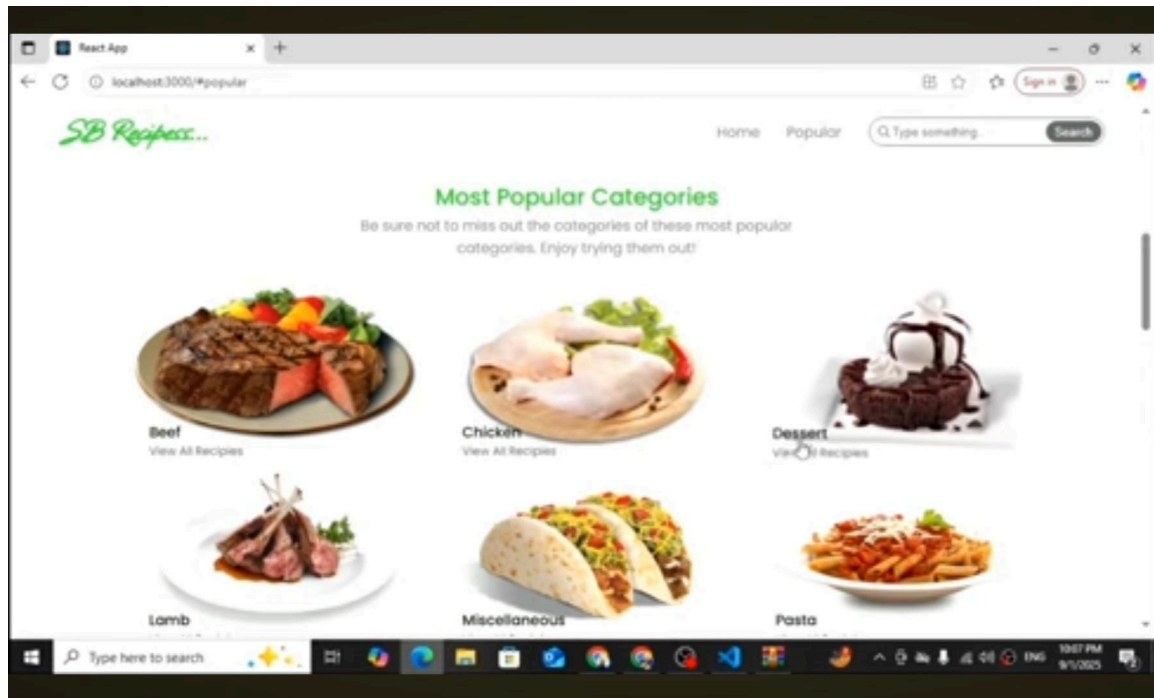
React App

localhost:3000/#popular

Sign in

SB Recipess...

Home Popular Type something... Search

Most Popular Categories

Be sure not to miss out the categories of these most popular categories. Enjoy trying them out!

Beef
View All Recipies

Chicken
View All Recipies

Dessert
View All Recipies

Lamb

Miscellaneous

Pasta

Type here to search

ENG 10:07 PM 9/1/2025